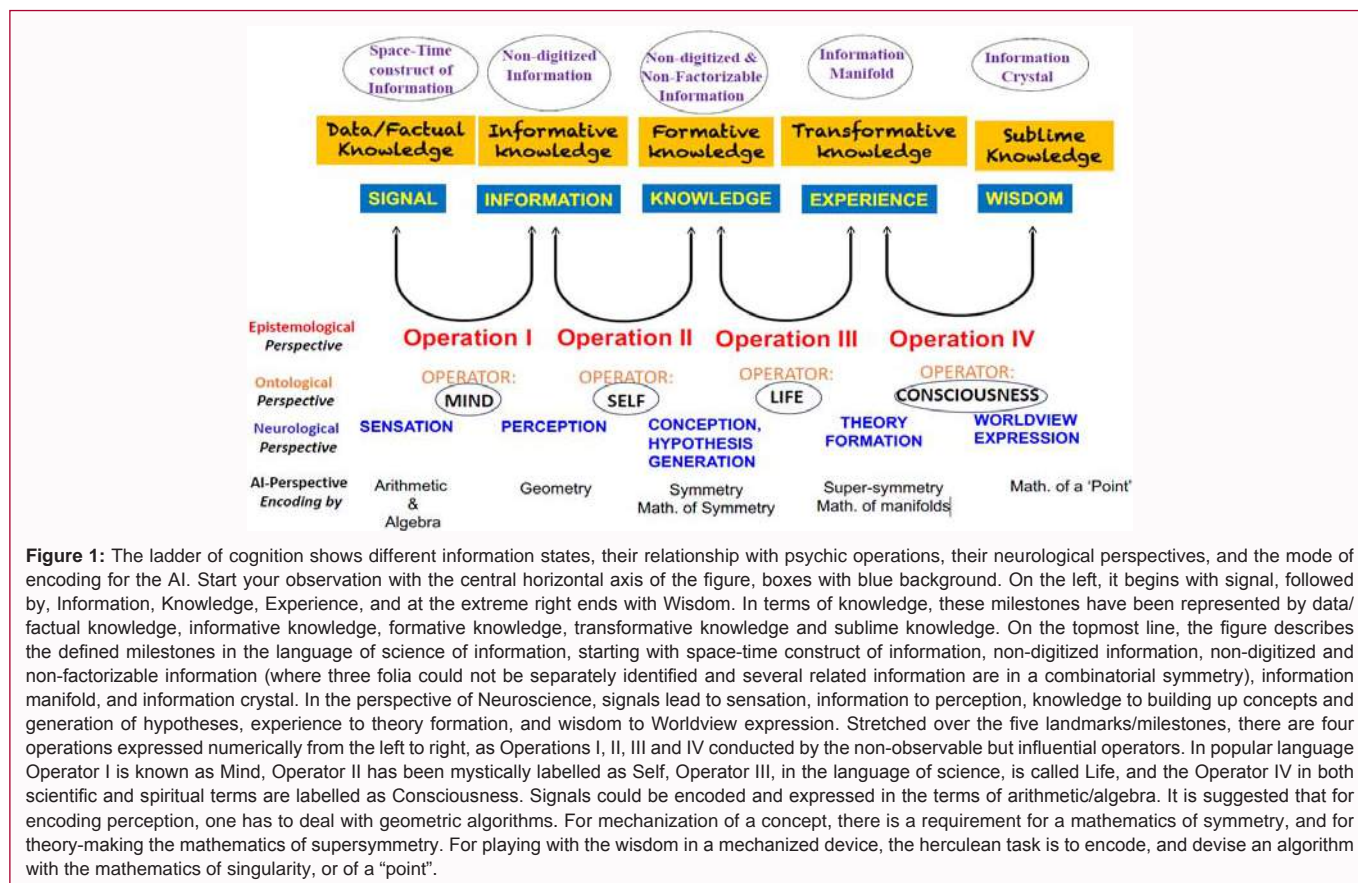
Space-Time construct of Information

Non-digitized Information

Non-digitized & Non-Factorizable Information

Information Manifold

Information Crystal

Data/Factual Knowledge

Informative knowledge

Formative knowledge

Transformative knowledge

Sublime Knowledge

SIGNAL

INFORMATION

KNOWLEDGE

EXPERIENCE

WISDOM

Epistemological Perspective

Operation I

Operation II

Operation III

Operation IV

Ontological Perspective

OPERATOR: MIND

OPERATOR: SELF

OPERATOR: LIFE

OPERATOR: CONSCIOUSNESS

Neurological Perspective

SENSATION

PERCEPTION

CONCEPTION, HYPOTHESIS GENERATION

THEORY FORMATION

WORLDVIEW EXPRESSION

AI-Perspective Encoding by

Arithmetic & Algebra

Geometry

Symmetry Math. of Symmetry

Super-symmetry Math. of manifolds

Math. of a 'Point'

**Figure 1:** The ladder of cognition shows different information states, their relationship with psychic operations, their neurological perspectives, and the mode of encoding for the AI. Start your observation with the central horizontal axis of the figure, boxes with blue background. On the left, it begins with signal, followed by, Information, Knowledge, Experience, and at the extreme right ends with Wisdom. In terms of knowledge, these milestones have been represented by data/ factual knowledge, informative knowledge, formative knowledge, transformative knowledge and sublime knowledge. On the topmost line, the figure describes the defined milestones in the language of science of information, starting with space-time construct of information, non-digitized information, non-digitized and non-factorizable information (where three folia could not be separately identified and several related information are in a combinatorial symmetry), information manifold, and information crystal. In the perspective of Neuroscience, signals lead to sensation, information to perception, knowledge to building up concepts and generation of hypotheses, experience to theory formation, and wisdom to Worldview expression. Stretched over the five landmarks/milestones, there are four operations expressed numerically from the left to right, as Operations I, II, III and IV conducted by the non-observable but influential operators. In popular language Operator I is known as Mind, Operator II has been mystically labelled as Self, Operator III, in the language of science, is called Life, and the Operator IV in both scientific and spiritual terms are labelled as Consciousness. Signals could be encoded and expressed in the terms of arithmetic/algebra. It is suggested that for encoding perception, one has to deal with geometric algorithms. For mechanization of a concept, there is a requirement for a mathematics of symmetry, and for theory-making the mathematics of supersymmetry. For playing with the wisdom in a mechanized device, the herculean task is to encode, and devise an algorithm with the mathematics of singularity, or of a "point".